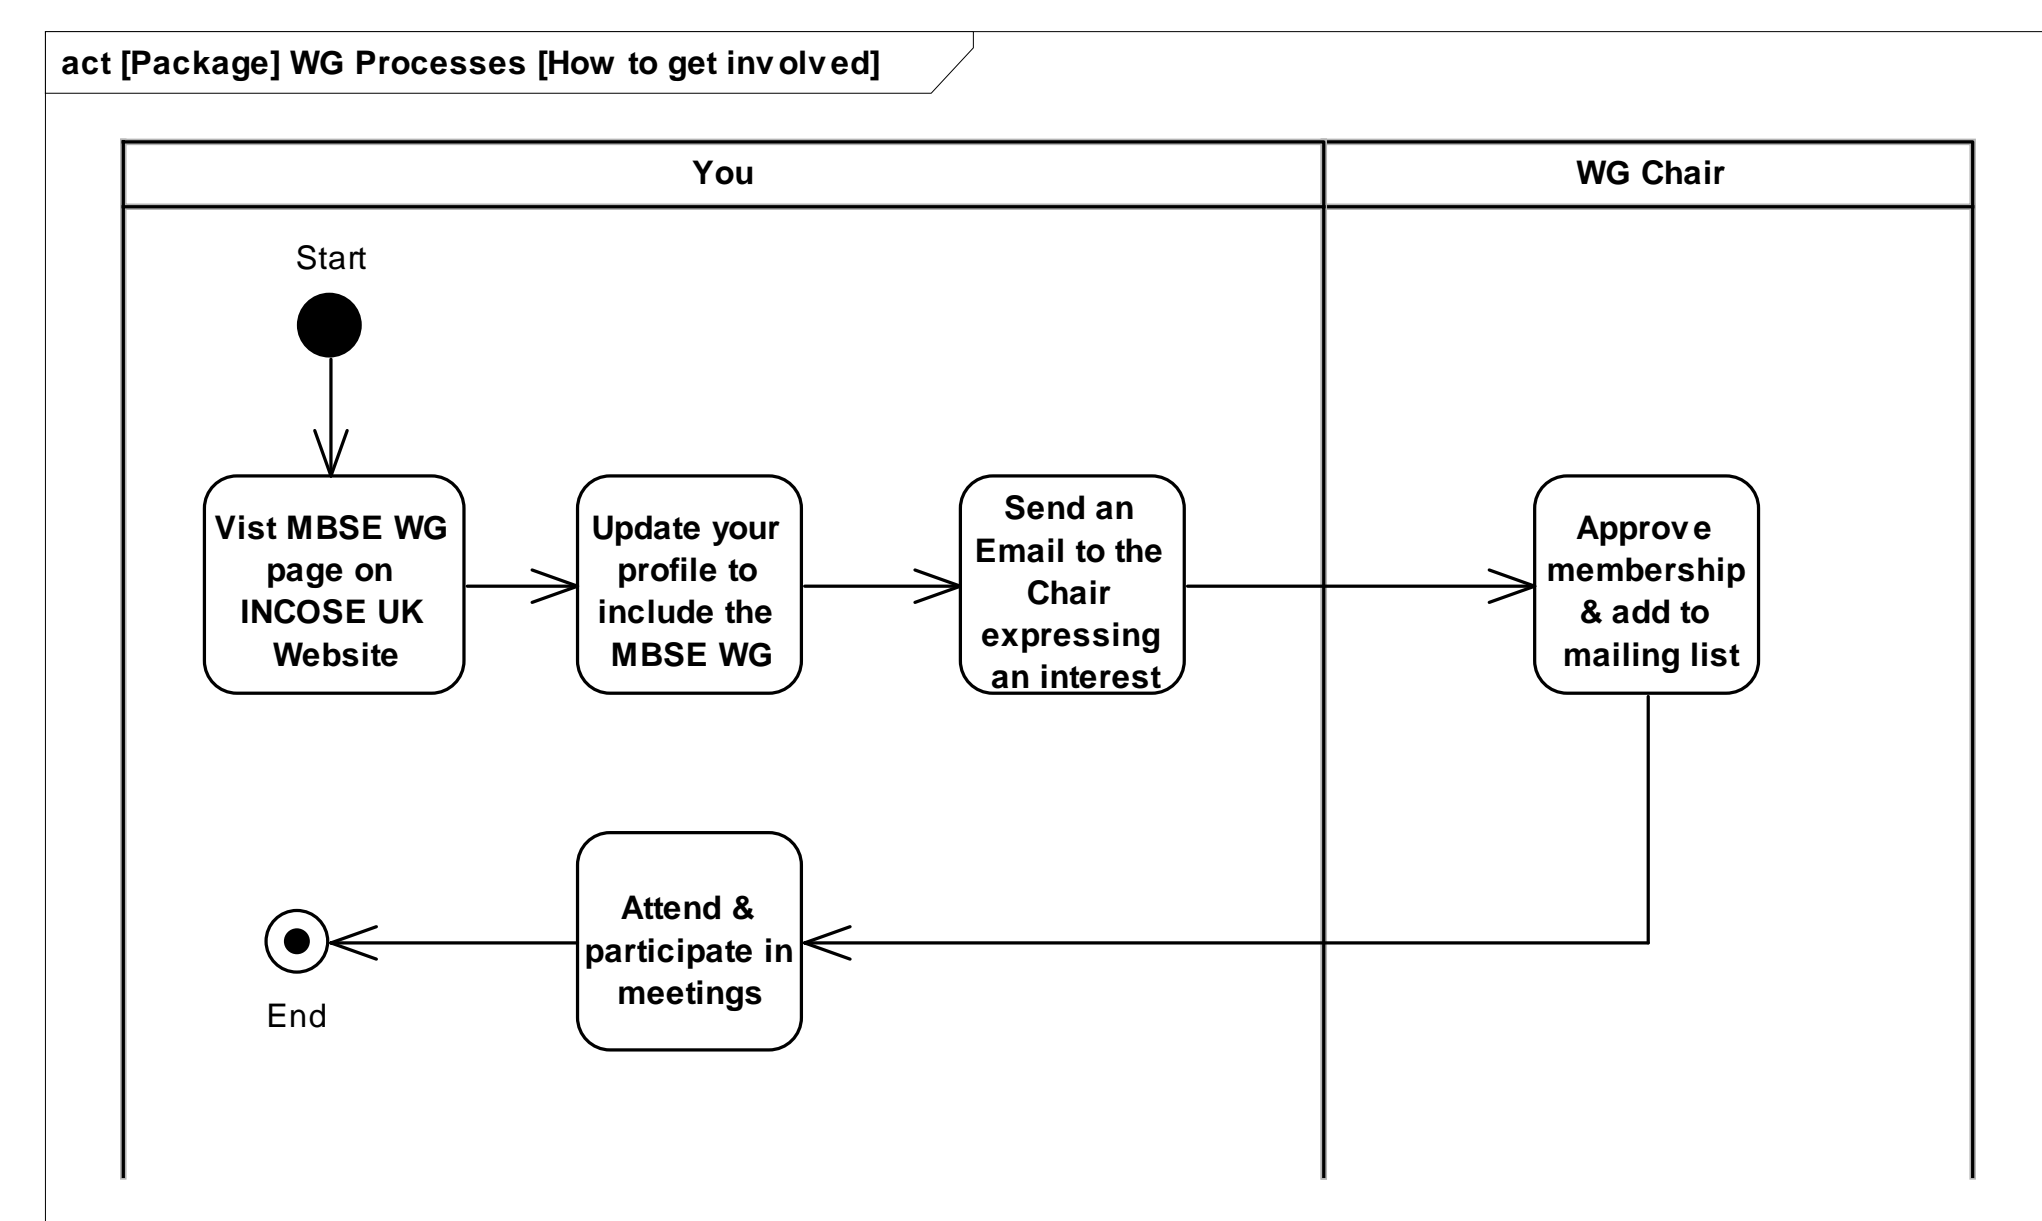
act [Package] WG Processes [How to get involved]

You

WG Chair

Start

Vist MBSE WG page on INCOSE UK Website

Update your profile to include the MBSE WG

Send an Email to the Chair expressing an interest

Approve membership & add to mailing list

Attend & participate in meetings

End